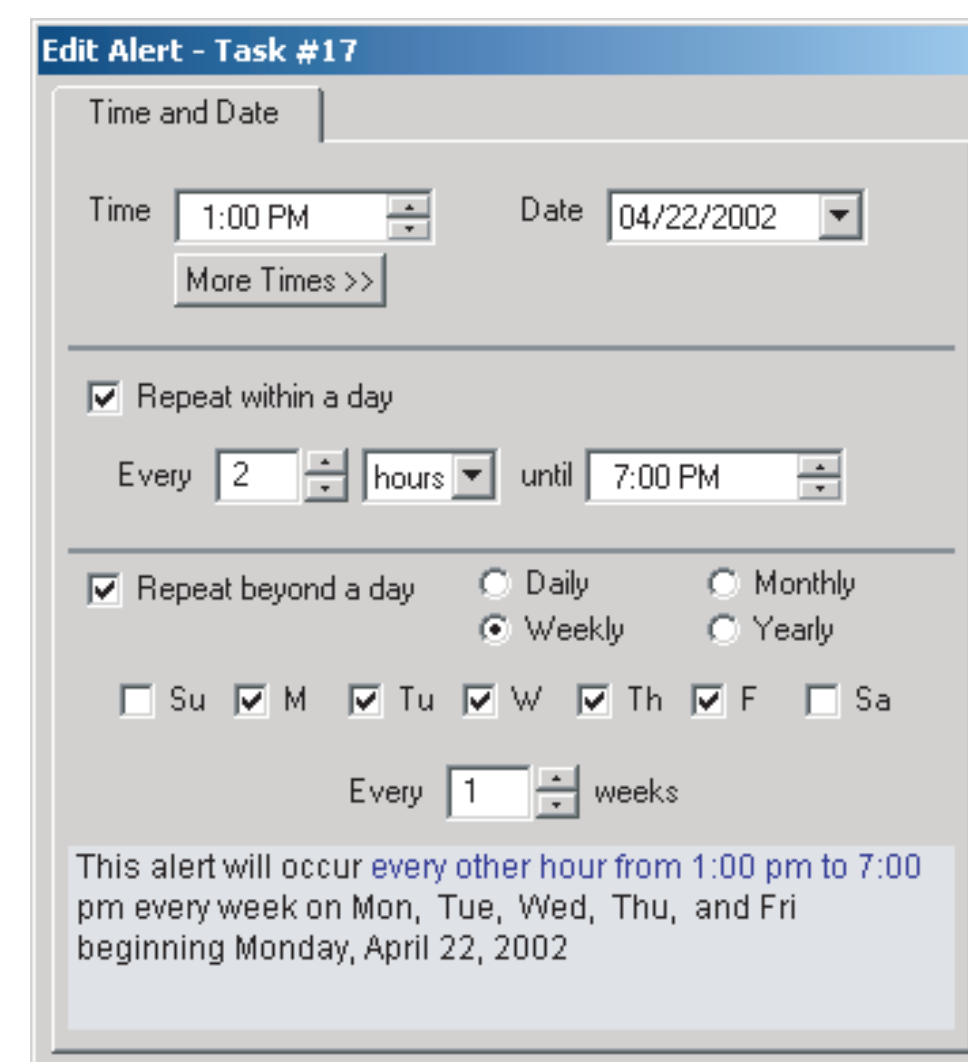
Edit Alert - Task #17

Time and Date

Time 1:00 PM

Date 04/22/2002

More Times >>

Repeat within a day

Every 2 hours until 7:00 PM

Repeat beyond a day

Daily

Monthly

Weekly

Yearly

Su M Tu W Th F Sa

Every 1 weeks

This alert will occur every other hour from 1:00 pm to 7:00 pm every week on Mon, Tue, Wed, Thu, and Fri beginning Monday, April 22, 2002